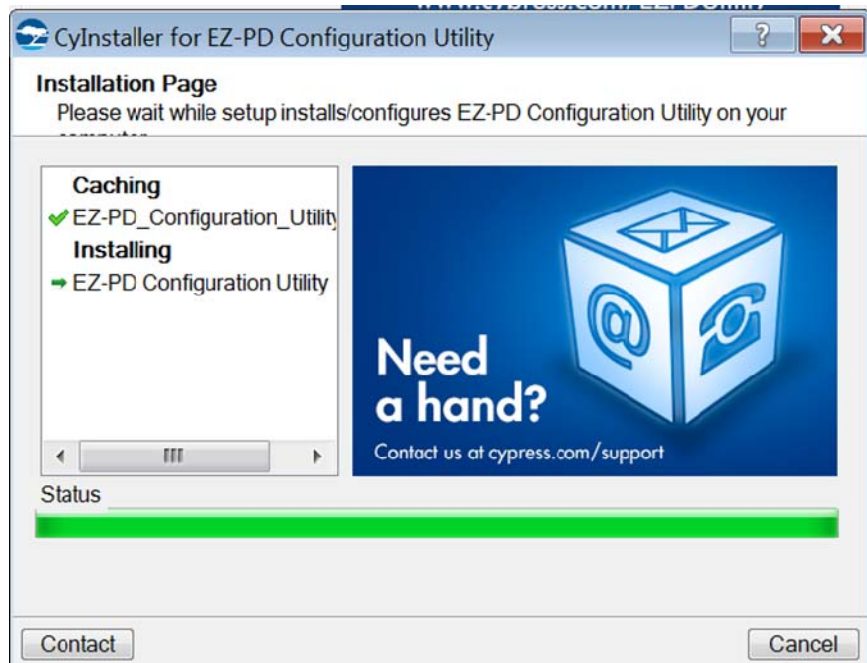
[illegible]

CyInstaller for EZ-PD Configuration Utility

?

Installation Page

Please wait while setup installs/configures EZ-PD Configuration Utility on your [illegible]

Caching

EZ-PD_Configuration_Utility

Installing

EZ-PD Configuration Utility

Need a hand?

Contact us at cypress.com/support

Status

Contact

Cancel